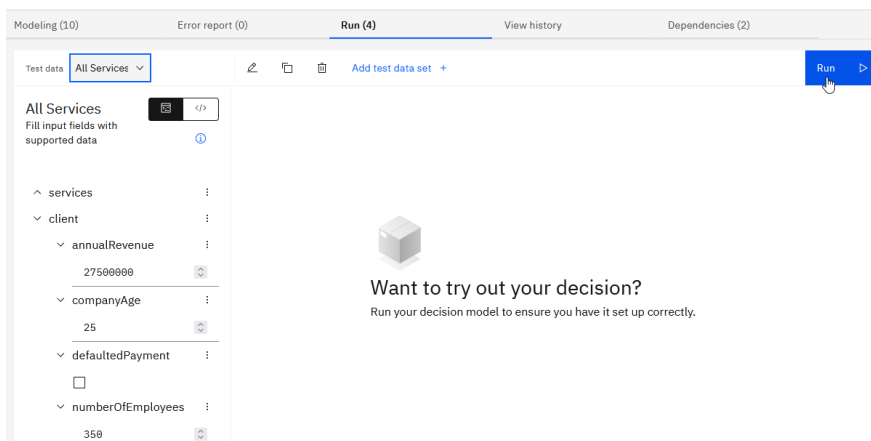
Modeling (10)
Error report (0)
Run (4)
View history
Dependencies (2)

Test data All Services

Add test data set +

Run

All Services
Fill input fields with supported data

services
client
annualRevenue
27500000
companyAge
25
defaultedPayment
numberOfEmployees
350

Want to try out your decision?
Run your decision model to ensure you have it set up correctly.